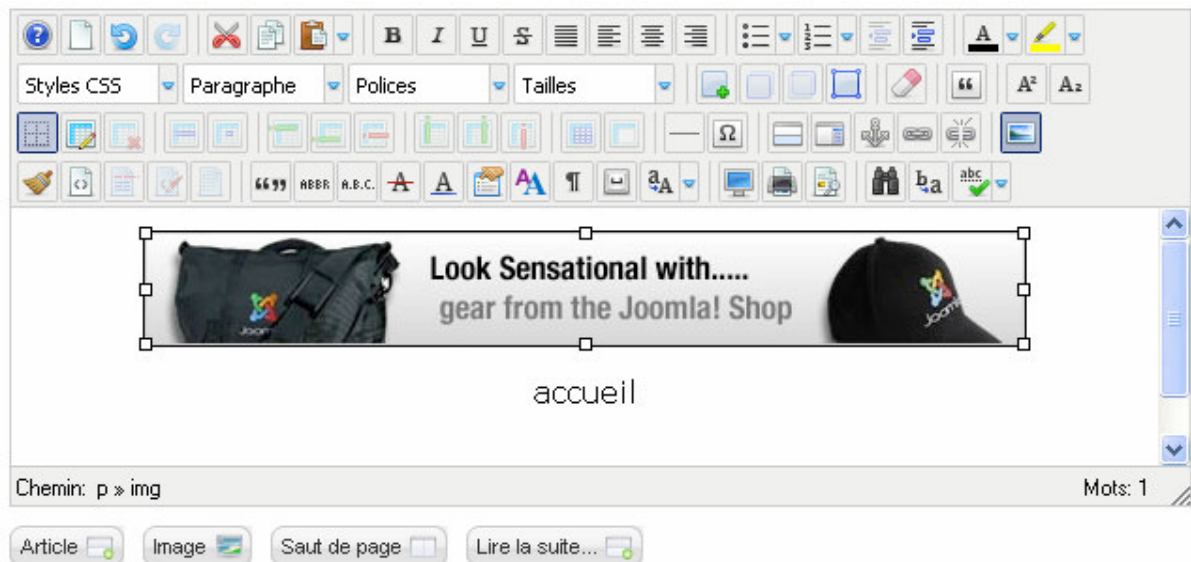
B I U S
Styles CSS Paragraphe Polices Tailles
A² A₂
Ω
“” ABBR A.B.C. A A ¶

Look Sensational with.....
gear from the Joomla! Shop

accueil

Chemin: p » img
Mots: 1

Article Image Saut de page Lire la suite...